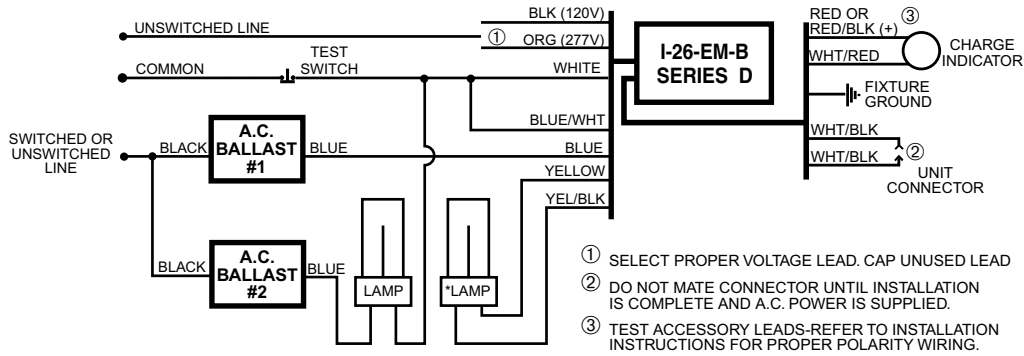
UNSWITCHED LINE

BLK (120V)

① ORG (277V)

COMMON

TEST SWITCH

WHITE

I-26-EM-B SERIES D

RED OR RED/BLK (+) ③

WHT/RED

CHARGE INDICATOR

FIXTURE GROUND

SWITCHED OR UNSWITCHED LINE

BLACK

A.C. BALLAST #1

BLUE

BLUE/WHT

BLUE

YELLOW

YEL/BLK

WHT/BLK

WHT/BLK ②

UNIT CONNECTOR

BLACK

A.C. BALLAST #2

BLUE

LAMP

*LAMP

① SELECT PROPER VOLTAGE LEAD. CAP UNUSED LEAD

② DO NOT MATE CONNECTOR UNTIL INSTALLATION IS COMPLETE AND A.C. POWER IS SUPPLIED.

③ TEST ACCESSORY LEADS-REFER TO INSTALLATION INSTRUCTIONS FOR PROPER POLARITY WIRING.